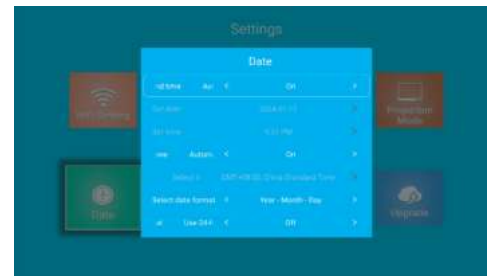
Settings

Date

nd time Aut < On >

Set date 2024-01-17 >

Set time 4:33 PM >

me Autom < On >

Select ti GMT+08:00 China Standard Time >

Select date format < Year - Month - Day >

at Use 24-h < Off >

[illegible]

Projection Mode

Date

Upgrade